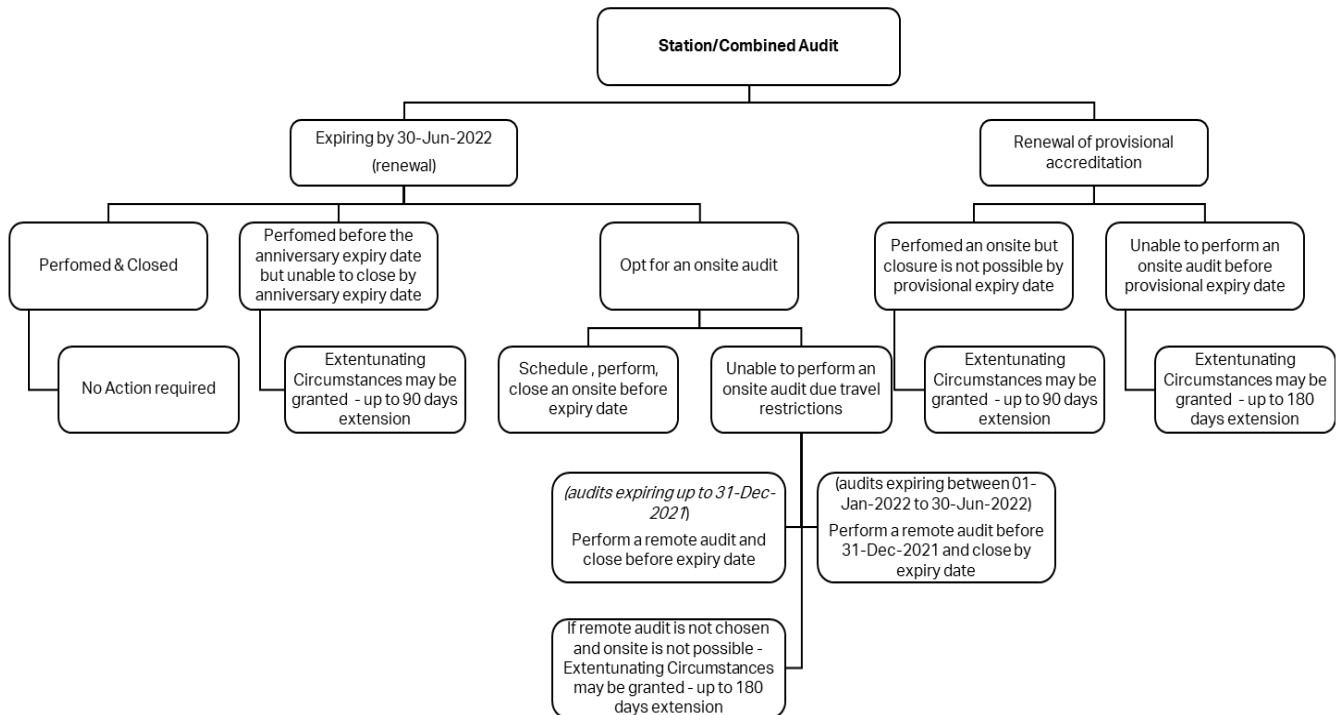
Station/Combined Audit

Expiring by 30-Jun-2022
(renewal)

Renewal of provisional accreditation

Perfomed & Closed

Perfomed before the anniversary expiry date but unable to close by anniversary expiry date

Opt for an onsite audit

Perfomed an onsite but closure is not possible by provisional expiry date

Unable to perform an onsite audit before provisional expiry date

No Action required

Extentunating Circumstances may be granted - up to 90 days extension

Schedule , perform, close an onsite before expiry date

Unable to perform an onsite audit due travel restrictions

Extentunating Circumstances may be granted - up to 90 days extension

Extentunating Circumstances may be granted - up to 180 days extension

(audits expiring up to 31-Dec-2021)
Perform a remote audit and close before expiry date

(audits expiring between 01-Jan-2022 to 30-Jun-2022)
Perform a remote audit before 31-Dec-2021 and close by expiry date

If remote audit is not chosen and onsite is not possible - Extentunating Circumstances may be granted - up to 180 days extension